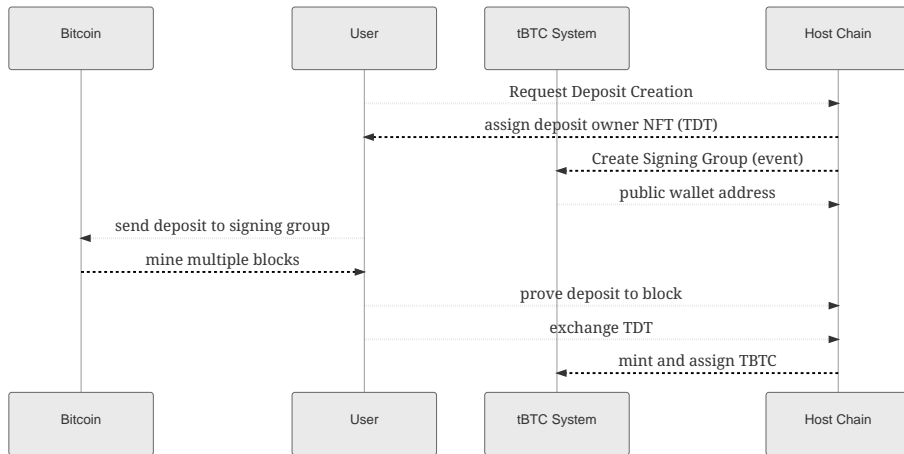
Bitcoin

User

tBTC System

Host Chain

Request Deposit Creation

assign deposit owner NFT (TDT)

Create Signing Group (event)

public wallet address

send deposit to signing group

mine multiple blocks

prove deposit to block

exchange TDT

mint and assign TBTC

Bitcoin

User

tBTC System

Host Chain